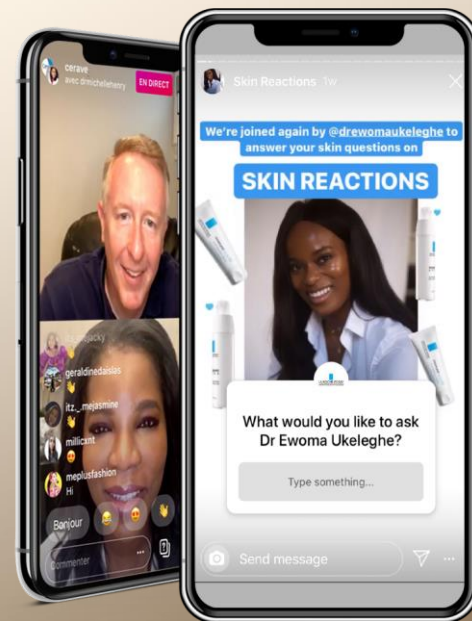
cerave
avec drmichelleheny
EN DIRECT

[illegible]
geraldinedaisias
itz_mejasmine
millicxnt
meplusfashion
Hi

Bonjour
Commenter

Skin Reactions 1w

We're joined again by @drewomaukeleghe to answer your skin questions on

SKIN REACTIONS

What would you like to ask Dr Ewoma Ukeleghe?

Type something...

Send message